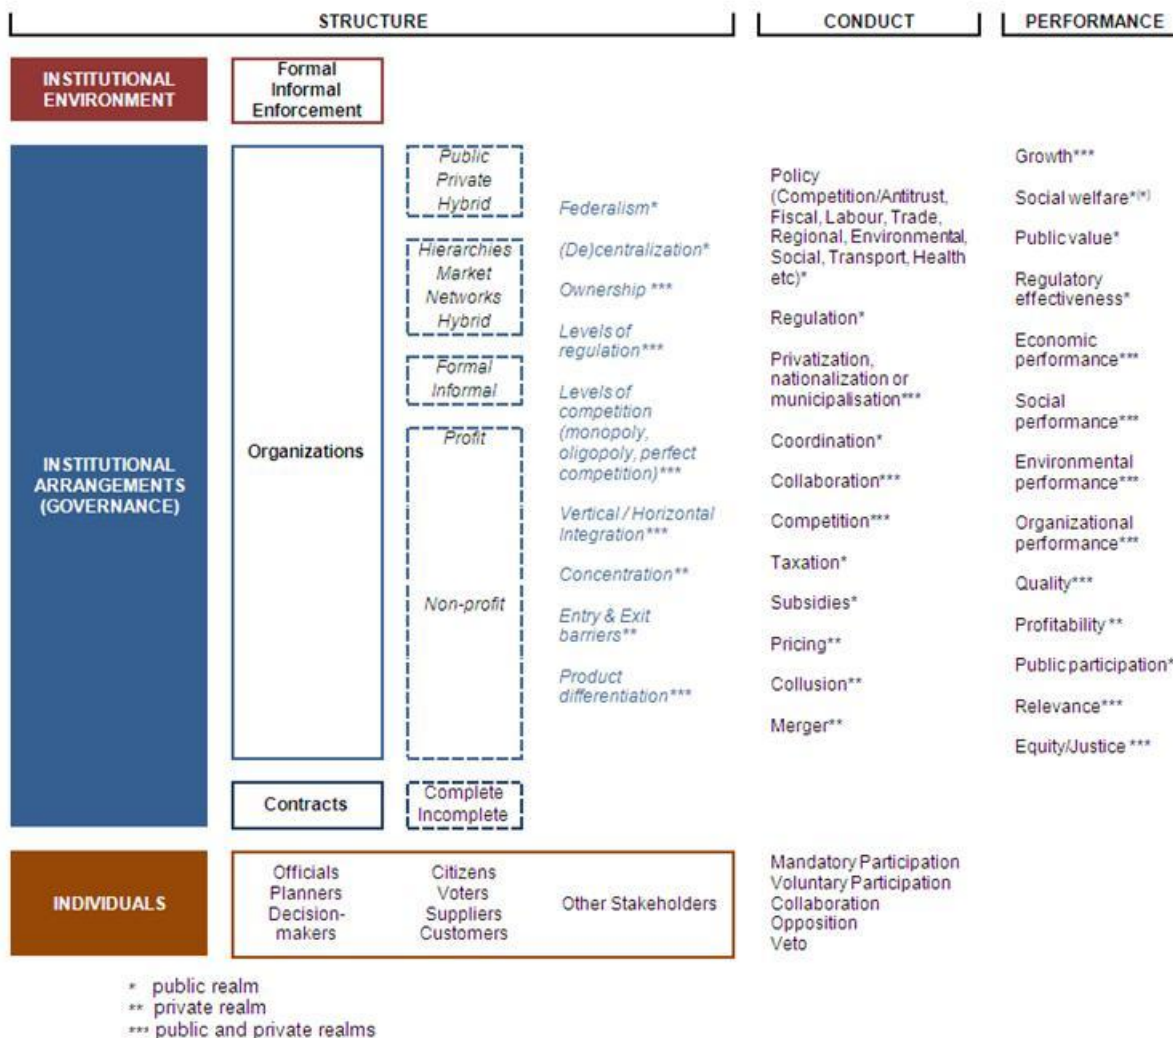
STRUCTURE

CONDUCT

PERFORMANCE

INSTITUTIONAL ENVIRONMENT

Formal
Informal
Enforcement

INSTITUTIONAL ARRANGEMENTS (GOVERNANCE)

Organizations

Public
Private
Hybrid

Hierarchies
Market
Networks
Hybrid

Formal
Informal

Profit

Non-profit

Contracts

Complete
Incomplete

Federalism*

(De)centralization*

Ownership ***

Levels of regulation***

Levels of competition (monopoly, oligopoly, perfect competition)***

Vertical / Horizontal Integration***

Concentration**

Entry & Exit barriers**

Product differentiation***

Policy (Competition/Antitrust, Fiscal, Labour, Trade, Regional, Environmental, Social, Transport, Health etc)*

Regulation*

Privatization, nationalization or municipalisation***

Coordination*

Collaboration***

Competition***

Taxation*

Subsidies*

Pricing**

Collusion**

Merger**

Growth***

Social welfare*(*)

Public value*

Regulatory effectiveness*

Economic performance***

Social performance***

Environmental performance***

Organizational performance***

Quality***

Profitability **

Public participation*

Relevance***

Equity/Justice ***

INDIVIDUALS

Officials
Planners
Decision-makers

Citizens
Voters
Suppliers
Customers

Other Stakeholders

Mandatory Participation
Voluntary Participation
Collaboration
Opposition
Veto

* public realm
** private realm
*** public and private realms